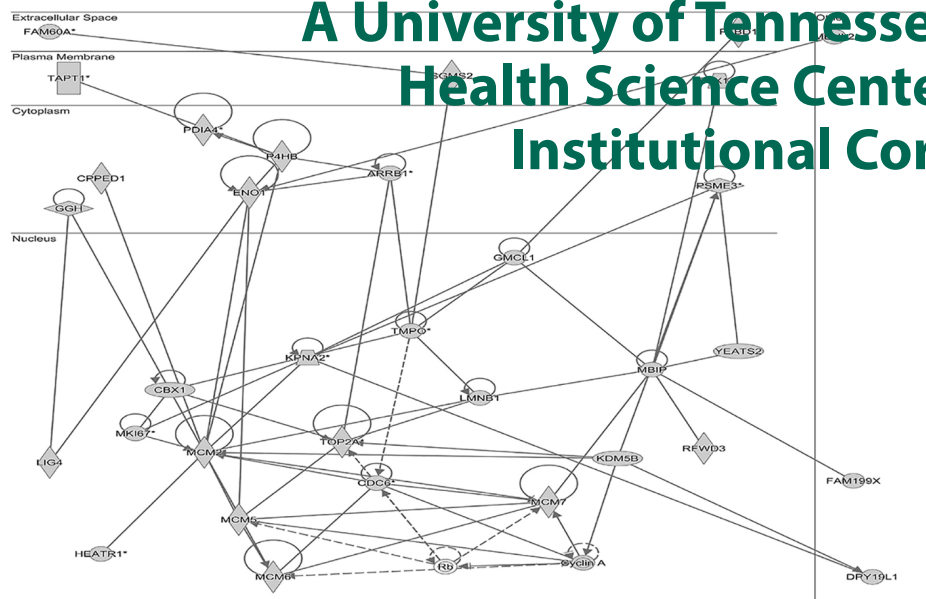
A University of Tennesse
Health Science Cente
Institutional Cor

Extracellular Space
FAM60A*
Plasma Membrane
TAPT1*
SGMS2
Cytoplasm
PDIA4*
P4HB
ENO1
ARRB1*
CRPED1
GGH
RSME3*
Nucleus
GMCL1
TMPO*
KPNA2*
MBIP
YEATS2
CBX1
LMNB1
MKI67*
MCM2
TOP2A
RFWD3
LIG4
KDM5B
CDC6*
MCM7
FAM199X
MCM5
HEATR1*
Rb
Cyclin A
MCM6
DPY19L1